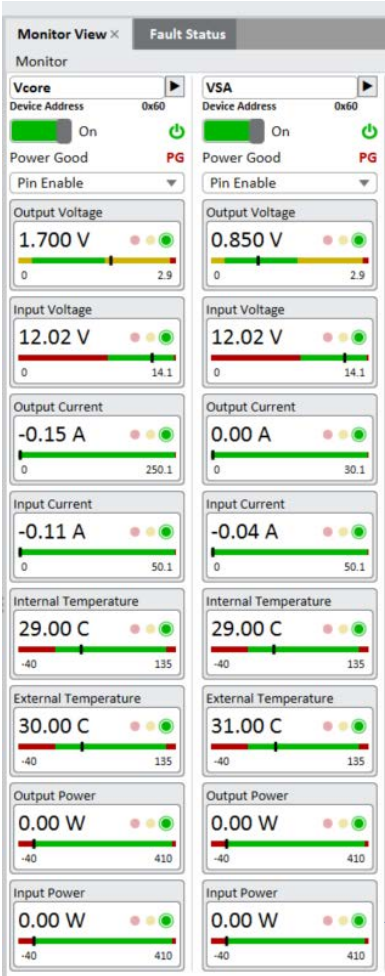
Monitor View ×
Fault Status
Monitor

Vcore
Device Address 0x60
On
Power Good PG
Pin Enable

Output Voltage
1.700 V
0 2.9

Input Voltage
12.02 V
0 14.1

Output Current
-0.15 A
0 250.1

Input Current
-0.11 A
0 50.1

Internal Temperature
29.00 C
-40 135

External Temperature
30.00 C
-40 135

Output Power
0.00 W
-40 410

Input Power
0.00 W
-40 410

VSA
Device Address 0x60
On
Power Good PG
Pin Enable

Output Voltage
0.850 V
0 2.9

Input Voltage
12.02 V
0 14.1

Output Current
0.00 A
0 30.1

Input Current
-0.04 A
0 50.1

Internal Temperature
29.00 C
-40 135

External Temperature
31.00 C
-40 135

Output Power
0.00 W
-40 410

Input Power
0.00 W
-40 410